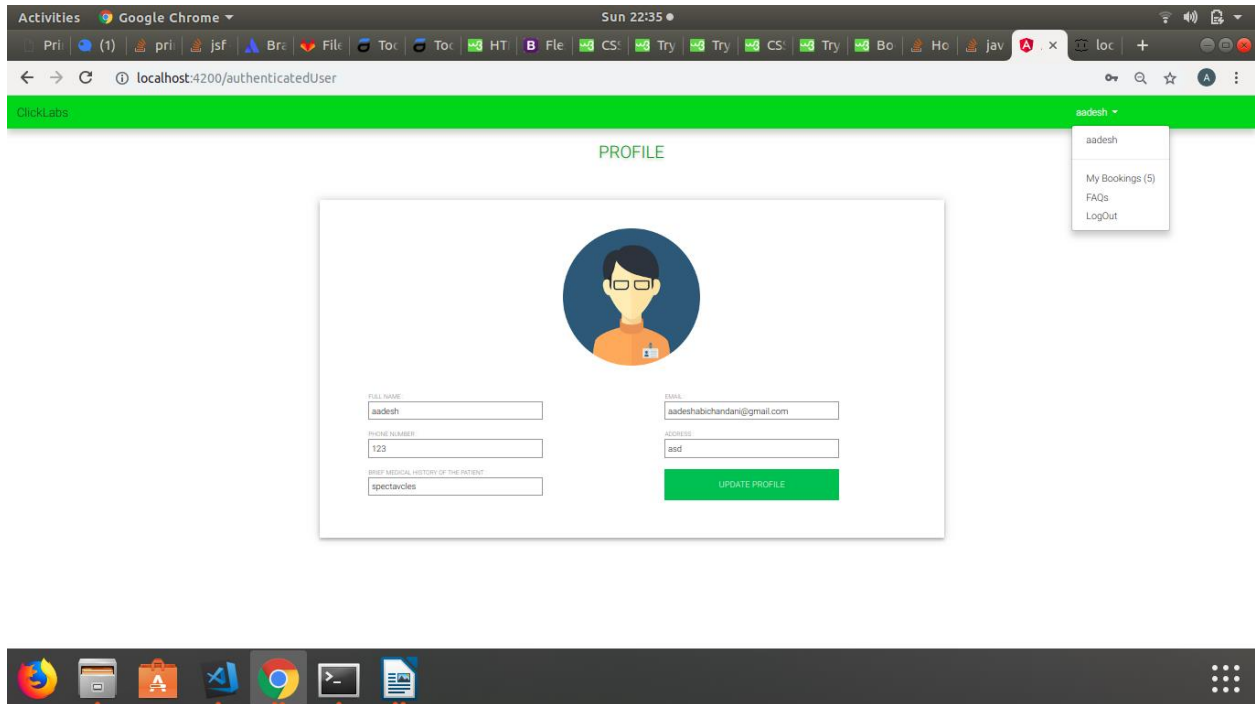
Activities Google Chrome ▾ Sun 22:35 ●

Pri (1) pri jsf Bra File Toc Toc HT B Fle CS Try Try CS Try Bo Ho jav × loc +

localhost:4200/authenticatedUser

ClickLabs

aadesh ▾

aadesh

My Bookings (5)
FAQs
LogOut

PROFILE

FULL NAME
aadesh

EMAIL
aadeshabichandani@gmail.com

PHONE NUMBER
123

ADDRESS
asd

BRIEF MEDICAL HISTORY OF THE PATIENT
spectavcles

UPDATE PROFILE